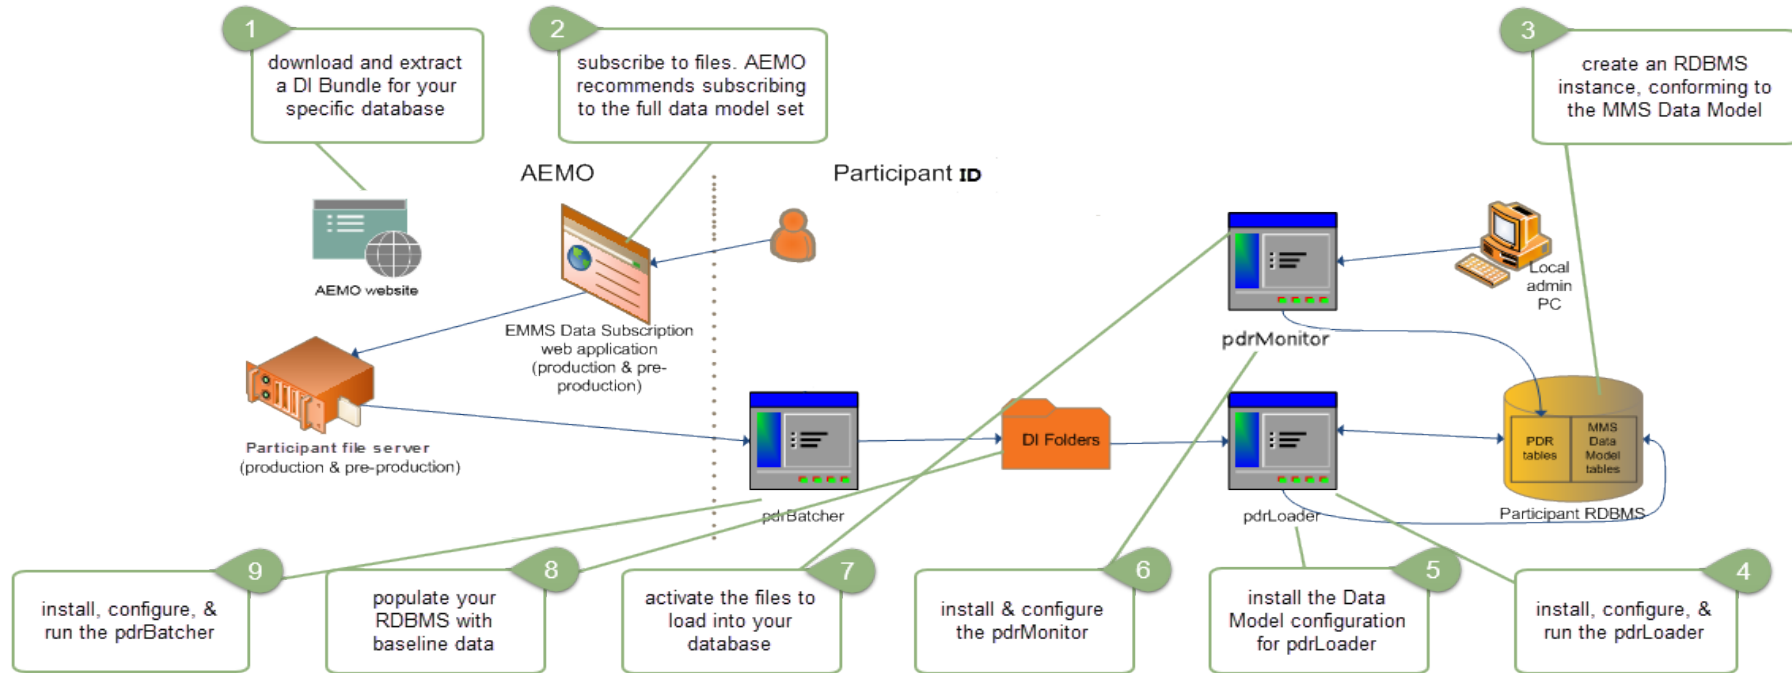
1
download and extract a DI Bundle for your specific database

2
subscribe to files. AEMO recommends subscribing to the full data model set

3
create an RDBMS instance, conforming to the MMS Data Model

AEMO

Participant ID

AEMO website

EMMS Data Subscription web application (production & pre-production)

Participant file server (production & pre-production)

pdrMonitor

Local admin PC

pdrBatcher

DI Folders

pdrLoader

PDR tables

MMS Data Model tables

Participant RDBMS

9
install, configure, & run the pdrBatcher

8
populate your RDBMS with baseline data

7
activate the files to load into your database

6
install & configure the pdrMonitor

5
install the Data Model configuration for pdrLoader

4
install, configure, & run the pdrLoader